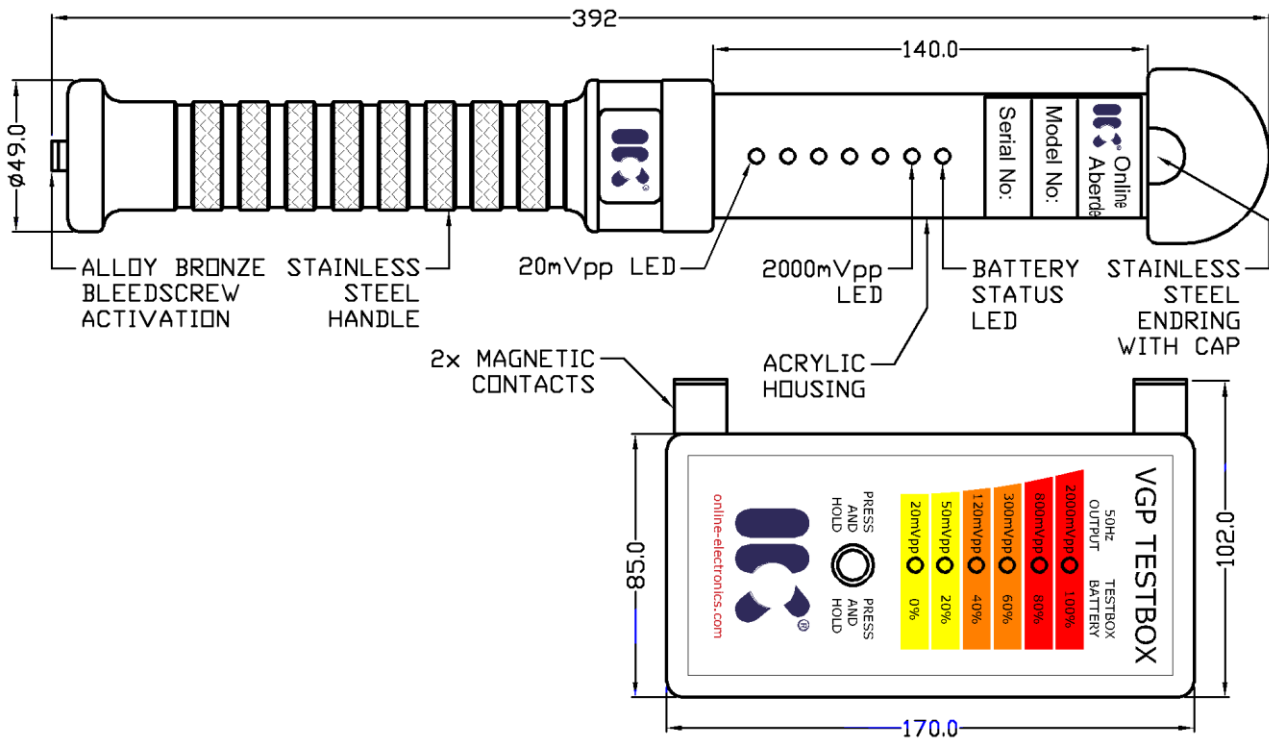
392

140.0

ø49.0

Serial No:

Model No:

Online Aberde

ALLOY BRONZE BLEEDSCREW ACTIVATION

STAINLESS STEEL HANDLE

20mVpp LED

2000mVpp LED

BATTERY STATUS LED

STAINLESS STEEL ENDRING WITH CAP

ACRYLIC HOUSING

2x MAGNETIC CONTACTS

VGP TESTBOX

50Hz OUTPUT

TESTBOX BATTERY

2000mVpp 100%

800mVpp 80%

300mVpp 60%

120mVpp 40%

50mVpp 20%

20mVpp 0%

PRESS AND HOLD

PRESS AND HOLD

online-electronics.com

85.0

102.0

170.0